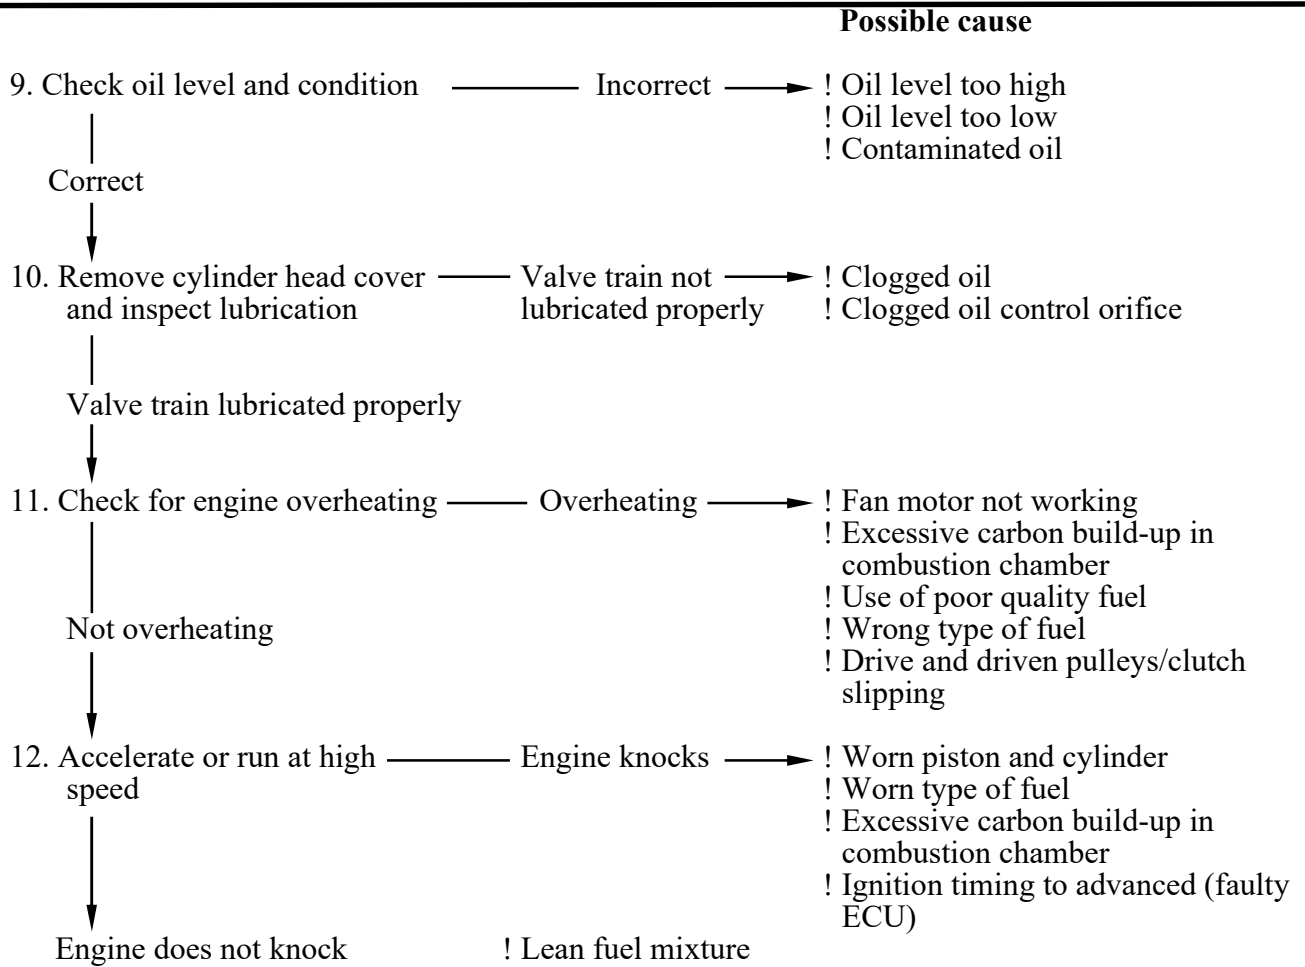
Possible cause

9. Check oil level and condition — Incorrect → ! Oil level too high
! Oil level too low
! Contaminated oil

Correct

10. Remove cylinder head cover and inspect lubrication — Valve train not lubricated properly → ! Clogged oil
! Clogged oil control orifice

Valve train lubricated properly

11. Check for engine overheating — Overheating → ! Fan motor not working
! Excessive carbon build-up in combustion chamber
! Use of poor quality fuel
! Wrong type of fuel
! Drive and driven pulleys/clutch slipping

Not overheating

12. Accelerate or run at high speed — Engine knocks → ! Worn piston and cylinder
! Worn type of fuel
! Excessive carbon build-up in combustion chamber
! Ignition timing to advanced (faulty ECU)

Engine does not knock ! Lean fuel mixture